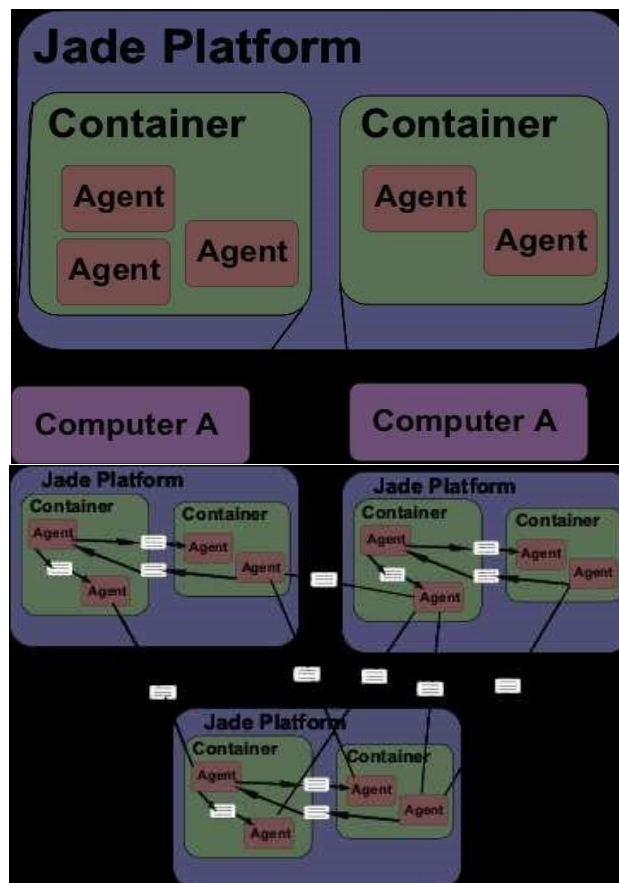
Jade Platform

Container

Agent

Agent

Agent

Container

Agent

Agent

Computer A

Computer A

Jade Platform

Container

Agent

Agent

Container

Agent

Agent

Jade Platform

Container

Agent

Agent

Container

Agent

Agent

Jade Platform

Container

Agent

Agent

Container

Agent

Agent